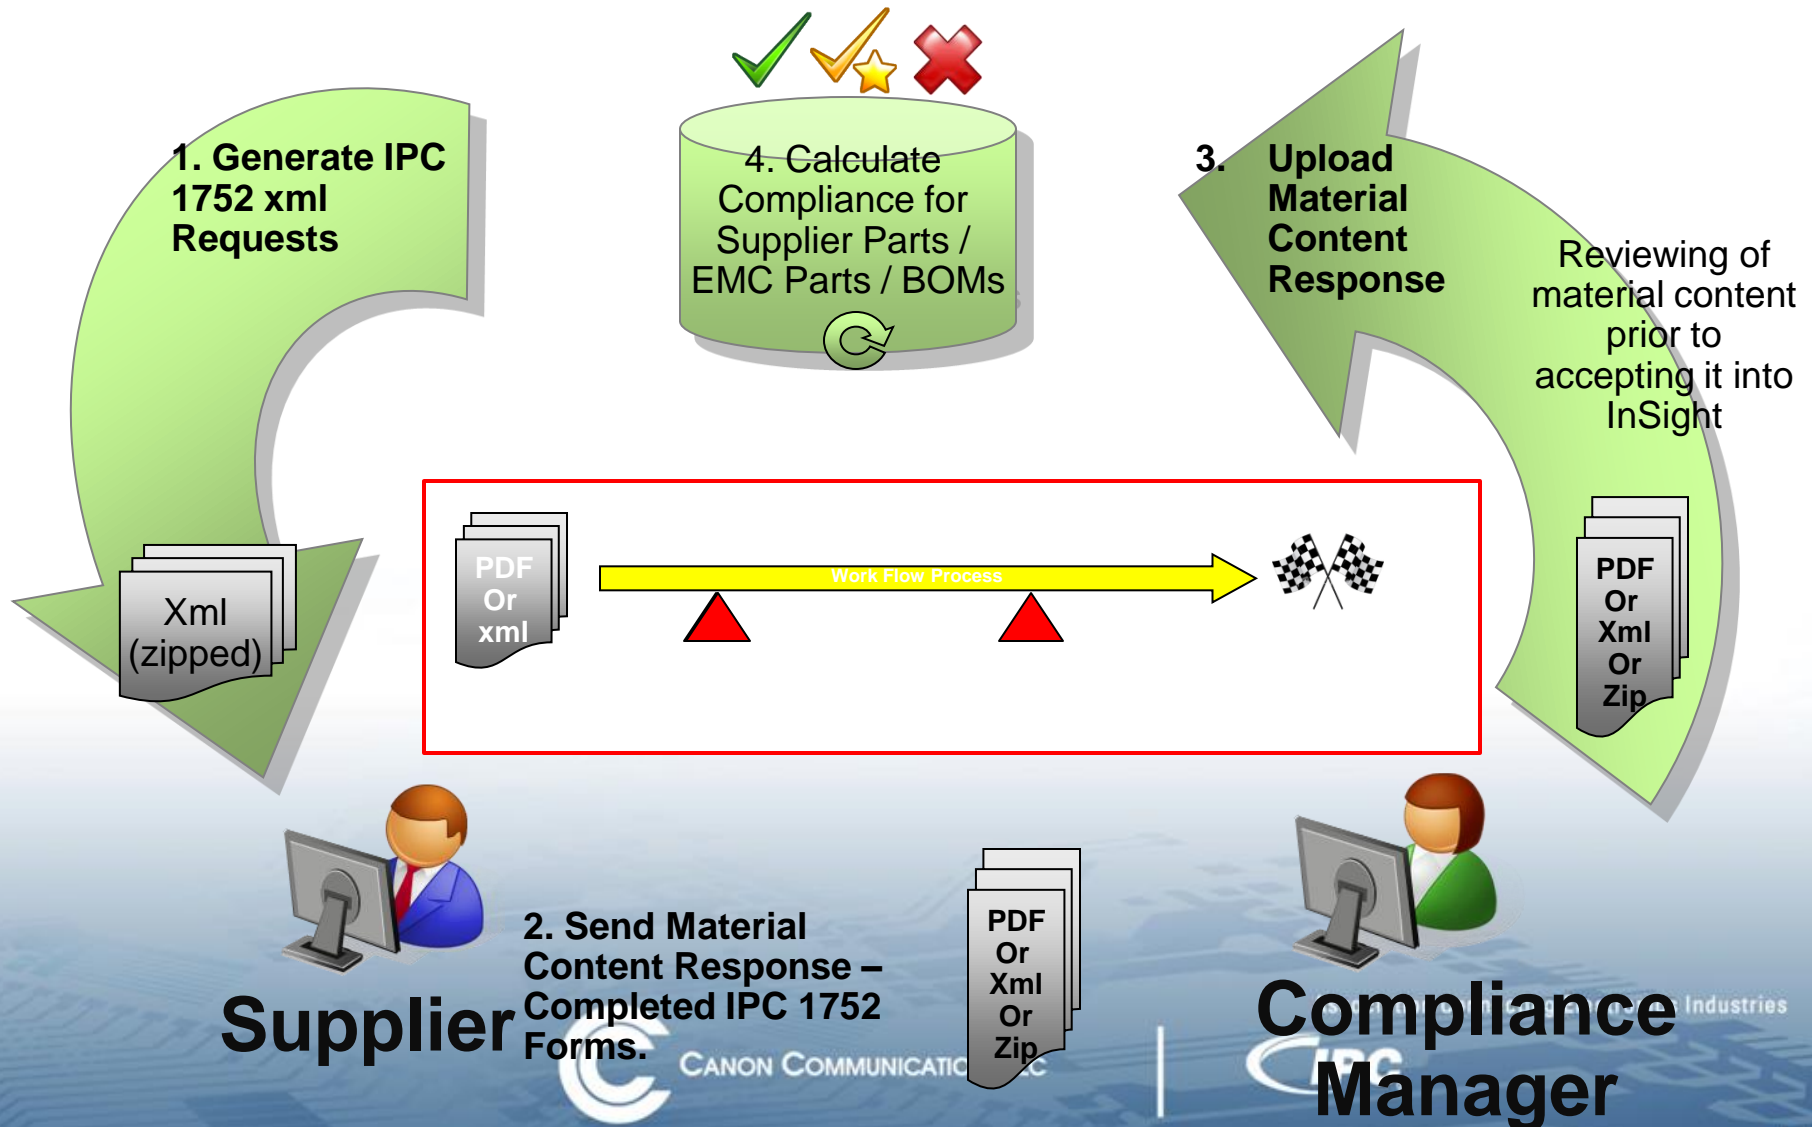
1. Generate IPC 1752 xml Requests

Xml (zipped)

4. Calculate Compliance for Supplier Parts / EMC Parts / BOMs

3. Upload Material Content Response

Reviewing of material content prior to accepting it into InSight

PDF Or xml

Work Flow Process

PDF Or Xml Or Zip

Supplier

2. Send Material Content Response – Completed IPC 1752 Forms.

PDF Or Xml Or Zip

CANON COMMUNICATIO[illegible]

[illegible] Industries

Compliance Manager